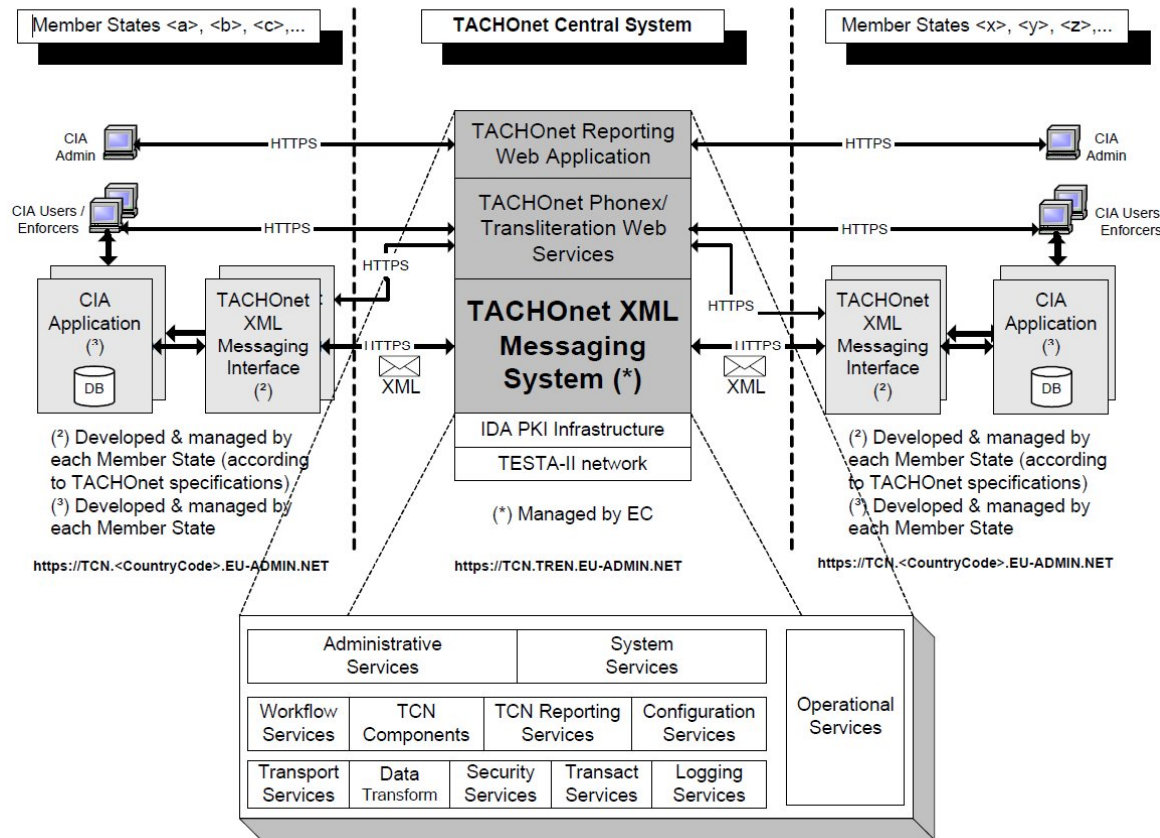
Member States <a>, <b>, <c>,...

TACHOnet Central System

Member States <x>, <y>, <z>,...

CIA Admin

HTTPS

TACHOnet Reporting Web Application

HTTPS

CIA Admin

CIA Users / Enforcers

HTTPS

TACHOnet Phonex/ Transliteration Web Services

HTTPS

CIA Users / Enforcers

HTTPS

HTTPS

CIA Application (³)

DB

TACHOnet XML Messaging Interface (²)

HTTPS

XML

TACHOnet XML Messaging System (*)

HTTPS

XML

TACHOnet XML Messaging Interface (²)

CIA Application (³)

DB

IDA PKI Infrastructure

TESTA-II network

(²) Developed & managed by each Member State (according to TACHOnet specifications)
(³) Developed & managed by each Member State

(*) Managed by EC

(²) Developed & managed by each Member State (according to TACHOnet specifications)
(³) Developed & managed by each Member State

https://TCN.<CountryCode>.EU-ADMIN.NET

https://TCN.TREN.EU-ADMIN.NET

https://TCN.<CountryCode>.EU-ADMIN.NET

| Administrative Services | | System Services | |
|---|---|---|---|
| Workflow Services | TCN Components | TCN Reporting Services | Configuration Services |

| Transport Services | Data Transform | Security Services | Transact Services | Logging Services |
|---|---|---|---|---|

Operational Services